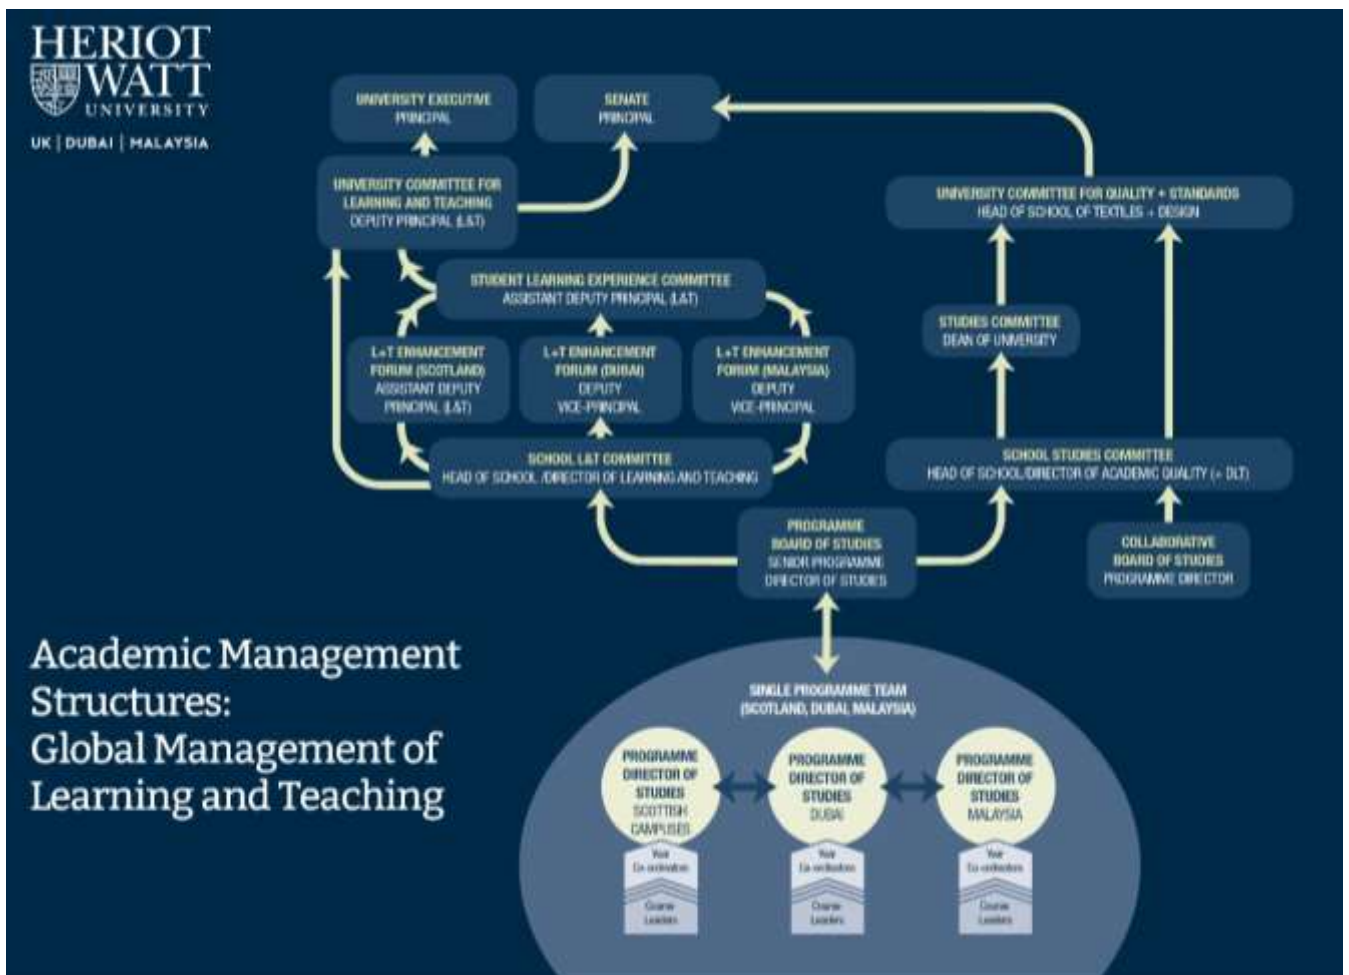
HERIOT WATT UNIVERSITY

UK | DUBAI | MALAYSIA

UNIVERSITY EXECUTIVE
PRINCIPAL

SENATE
PRINCIPAL

UNIVERSITY COMMITTEE FOR LEARNING AND TEACHING
DEPUTY PRINCIPAL (L&T)

UNIVERSITY COMMITTEE FOR QUALITY + STANDARDS
HEAD OF SCHOOL OF TEXTILES + DESIGN

STUDENT LEARNING EXPERIENCE COMMITTEE
ASSISTANT DEPUTY PRINCIPAL (L&T)

STUDIES COMMITTEE
DEAN OF UNIVERSITY

L+T ENHANCEMENT FORUM (SCOTLAND)
ASSISTANT DEPUTY PRINCIPAL (L&T)

L+T ENHANCEMENT FORUM (DUBAI)
DEPUTY VICE-PRINCIPAL

L+T ENHANCEMENT FORUM (MALAYSIA)
DEPUTY VICE-PRINCIPAL

SCHOOL L&T COMMITTEE
HEAD OF SCHOOL /DIRECTOR OF LEARNING AND TEACHING

SCHOOL STUDIES COMMITTEE
HEAD OF SCHOOL/DIRECTOR OF ACADEMIC QUALITY (+ DLT)

PROGRAMME BOARD OF STUDIES
SENIOR PROGRAMME DIRECTOR OF STUDIES

COLLABORATIVE BOARD OF STUDIES
PROGRAMME DIRECTOR

Academic Management Structures: Global Management of Learning and Teaching

SINGLE PROGRAMME TEAM
(SCOTLAND, DUBAI, MALAYSIA)

PROGRAMME DIRECTOR OF STUDIES
SCOTTISH CAMPUSES

PROGRAMME DIRECTOR OF STUDIES
DUBAI

PROGRAMME DIRECTOR OF STUDIES
MALAYSIA

Year Co-ordinators
Course Leaders

Year Co-ordinators
Course Leaders

Year Co-ordinators
Course Leaders